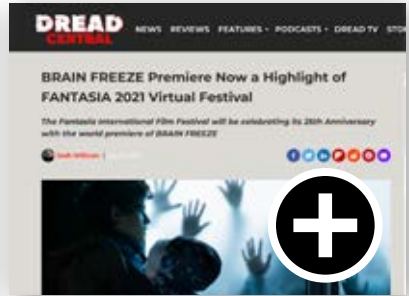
DREAD CENTRAL

NEWS REVIEWS FEATURES PODCASTS DREAD TV STO

BRAIN FREEZE Premiere Now a Highlight of FANTASIA 2021 Virtual Festival

The Fantasia International Film Festival will be celebrating its 25th Anniversary with the world premiere of BRAIN FREEZE

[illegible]